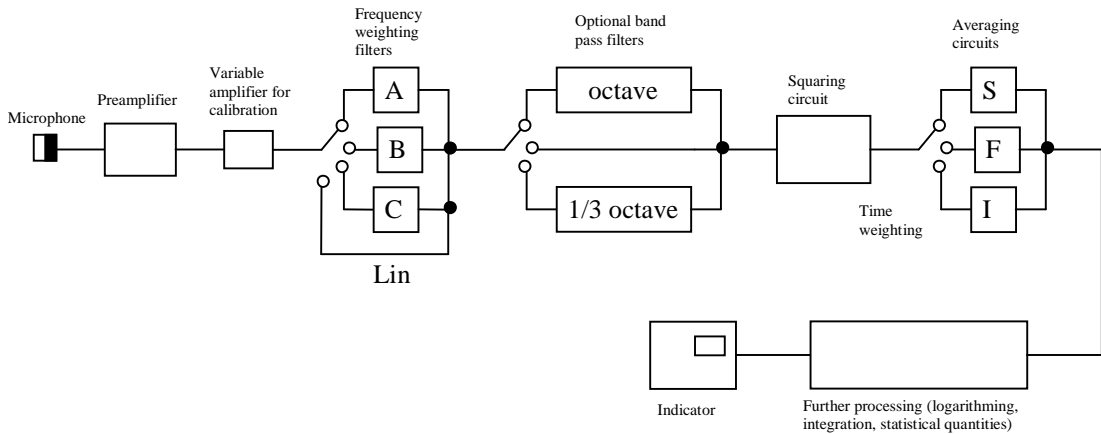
Microphone

Preamplifier

Variable amplifier for calibration

Frequency weighting filters

A

B

C

Lin

Optional band pass filters

octave

1/3 octave

Squaring circuit

Time weighting

Averaging circuits

S

F

I

Indicator

Further processing (logarithming, integration, statistical quantities)